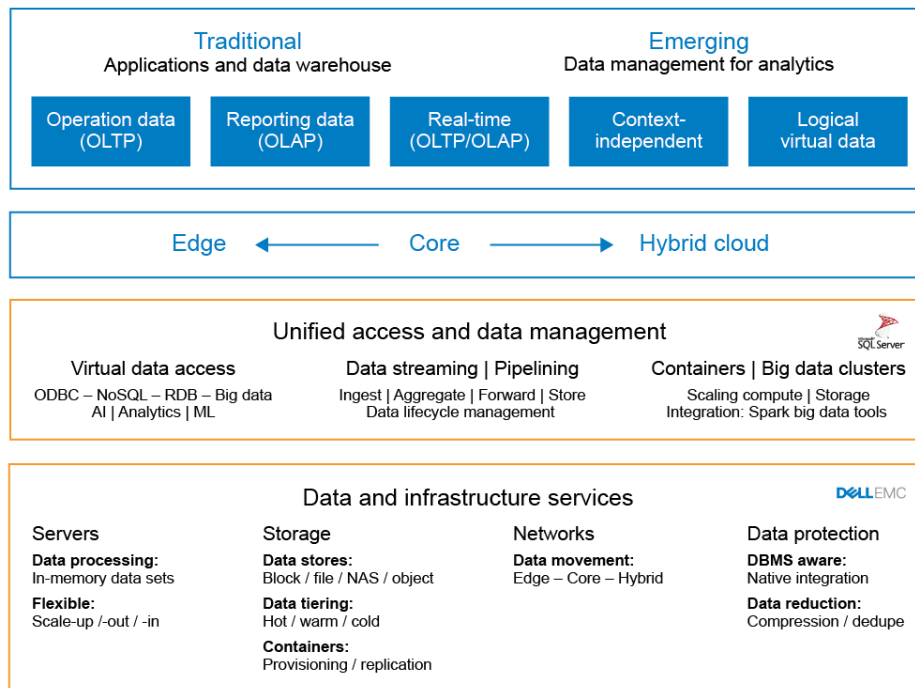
Traditional
Applications and data warehouse

Emerging
Data management for analytics

Operation data (OLTP)

Reporting data (OLAP)

Real-time (OLTP/OLAP)

Context-independent

Logical virtual data

Edge Core Hybrid cloud

Unified access and data management

SQL Server

Virtual data access
ODBC – NoSQL – RDB – Big data
AI | Analytics | ML

Data streaming | Pipelining
Ingest | Aggregate | Forward | Store
Data lifecycle management

Containers | Big data clusters
Scaling compute | Storage
Integration: Spark big data tools

Data and infrastructure services

DELLEMC

Servers
Data processing:
In-memory data sets
Flexible:
Scale-up /-out / -in

Storage
Data stores:
Block / file / NAS / object
Data tiering:
Hot / warm / cold
Containers:
Provisioning / replication

Networks
Data movement:
Edge – Core – Hybrid

Data protection
DBMS aware:
Native integration
Data reduction:
Compression / dedupe